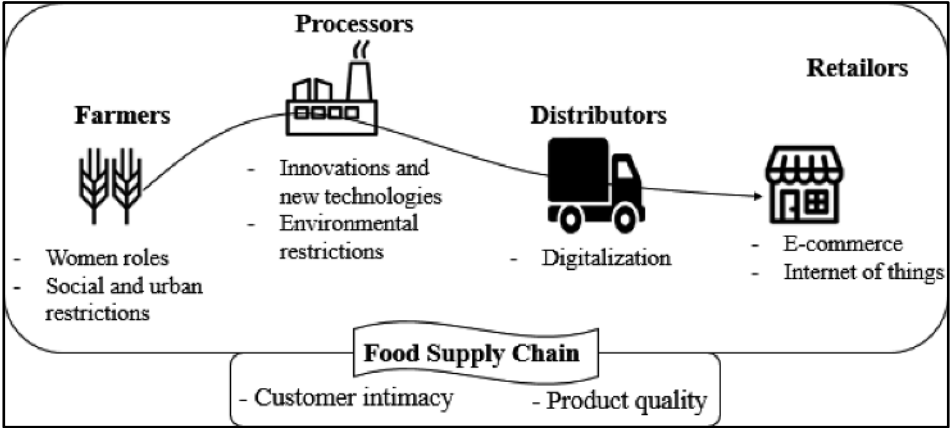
Processors

Retailors

Farmers

Distributors

- Innovations and new technologies
- Environmental restrictions

- Women roles
- Social and urban restrictions

- Digitalization

- E-commerce
- Internet of things

Food Supply Chain

- Customer intimacy
- Product quality